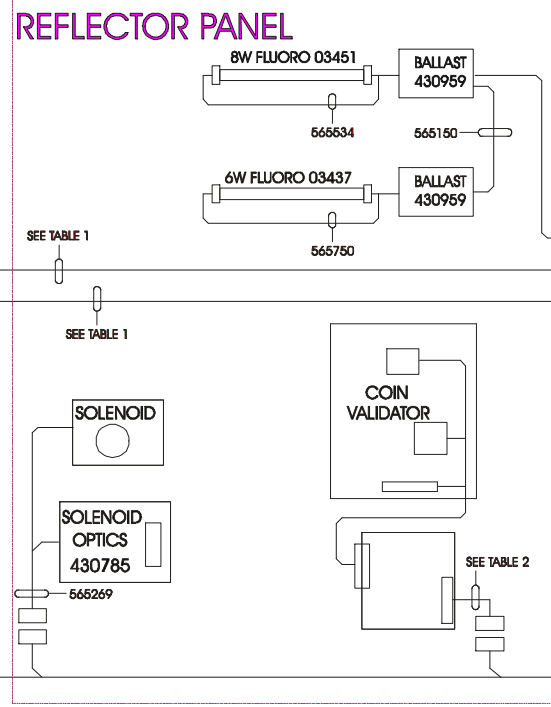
REFLECTOR PANEL

8W FLUORO 03451

BALLAST 430959

565534

565150

6W FLUORO 03437

BALLAST 430959

565750

SEE TABLE 1

SEE TABLE 1

COIN VALIDATOR

SOLENOID

SOLENOID OPTICS 430785

565269

SEE TABLE 2